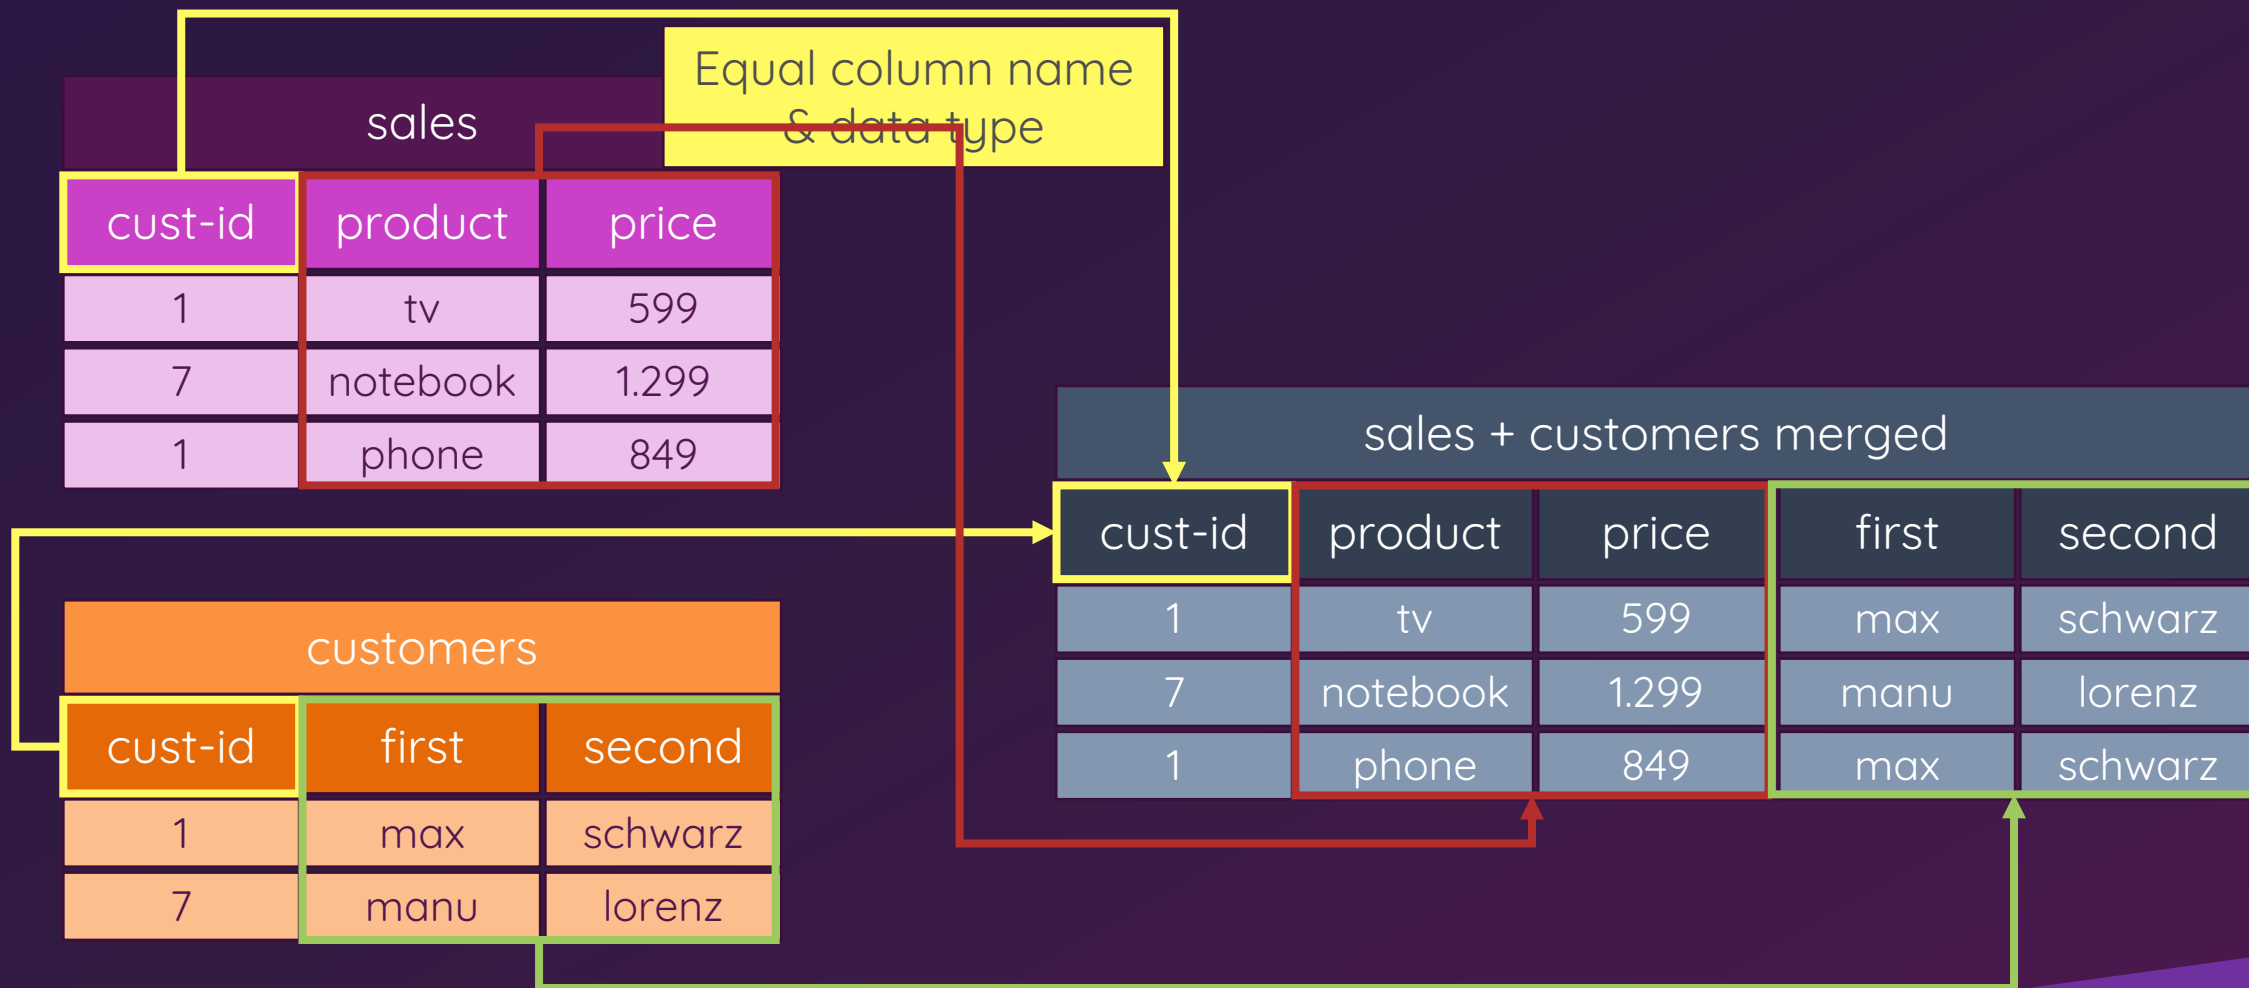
Equal column name & data type

sales

| cust-id | product | price |
|---|---|---|
| 1 | tv | 599 |
| 7 | notebook | 1.299 |
| 1 | phone | 849 |

customers

| cust-id | first | second |
|---|---|---|
| 1 | max | schwarz |
| 7 | manu | lorenz |

sales + customers merged

| cust-id | product | price | first | second |
|---|---|---|---|---|
| 1 | tv | 599 | max | schwarz |
| 7 | notebook | 1.299 | manu | lorenz |
| 1 | phone | 849 | max | schwarz |